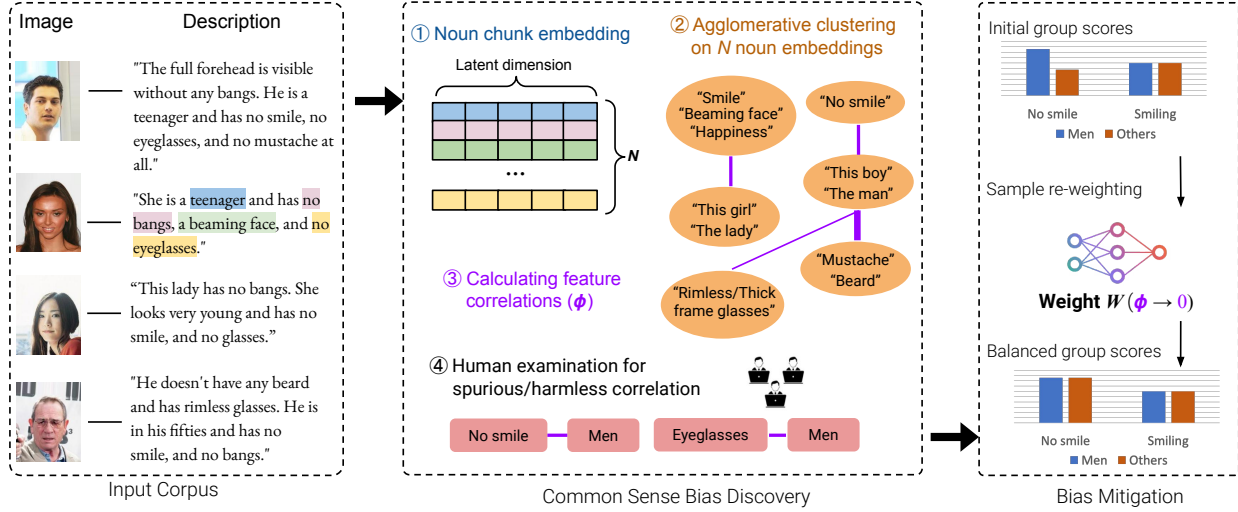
Image Description

"The full forehead is visible without any bangs. He is a teenager and has no smile, no eyeglasses, and no mustache at all."

"She is a teenager and has no bangs, a beaming face, and no eyeglasses."

"This lady has no bangs. She looks very young and has no smile, and no glasses."

"He doesn't have any beard and has rimless glasses. He is in his fifties and has no smile, and no bangs."

Input Corpus

① Noun chunk embedding

Latent dimension

...

$N$

② Agglomerative clustering on $N$ noun embeddings

"Smile" "Beaming face" "Happiness"

"No smile"

"This boy" "The man"

"This girl" "The lady"

"Mustache" "Beard"

"Rimless/Thick frame glasses"

③ Calculating feature correlations ($\phi$)

④ Human examination for spurious/harmless correlation

No smile — Men

Eyeglasses — Men

Common Sense Bias Discovery

Initial group scores

No smile Smiling

Men Others

Sample re-weighting

Weight $W(\phi \rightarrow 0)$

Balanced group scores

No smile Smiling

Men Others

Bias Mitigation